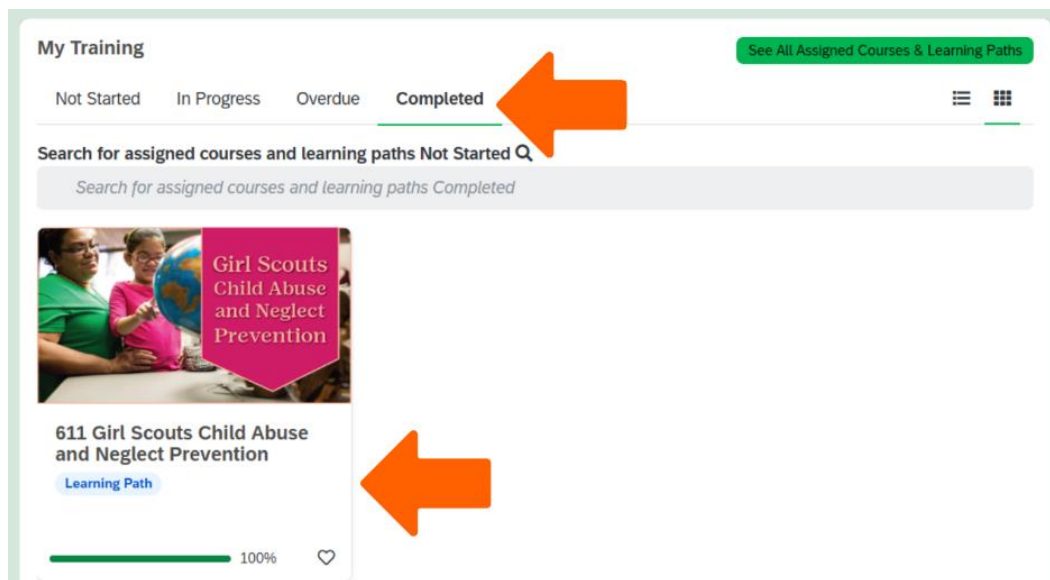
My Training

See All Assigned Courses & Learning Paths

Not Started In Progress Overdue Completed

Search for assigned courses and learning paths Not Started

Search for assigned courses and learning paths Completed

Girl Scouts Child Abuse and Neglect Prevention

611 Girl Scouts Child Abuse and Neglect Prevention

Learning Path

100%